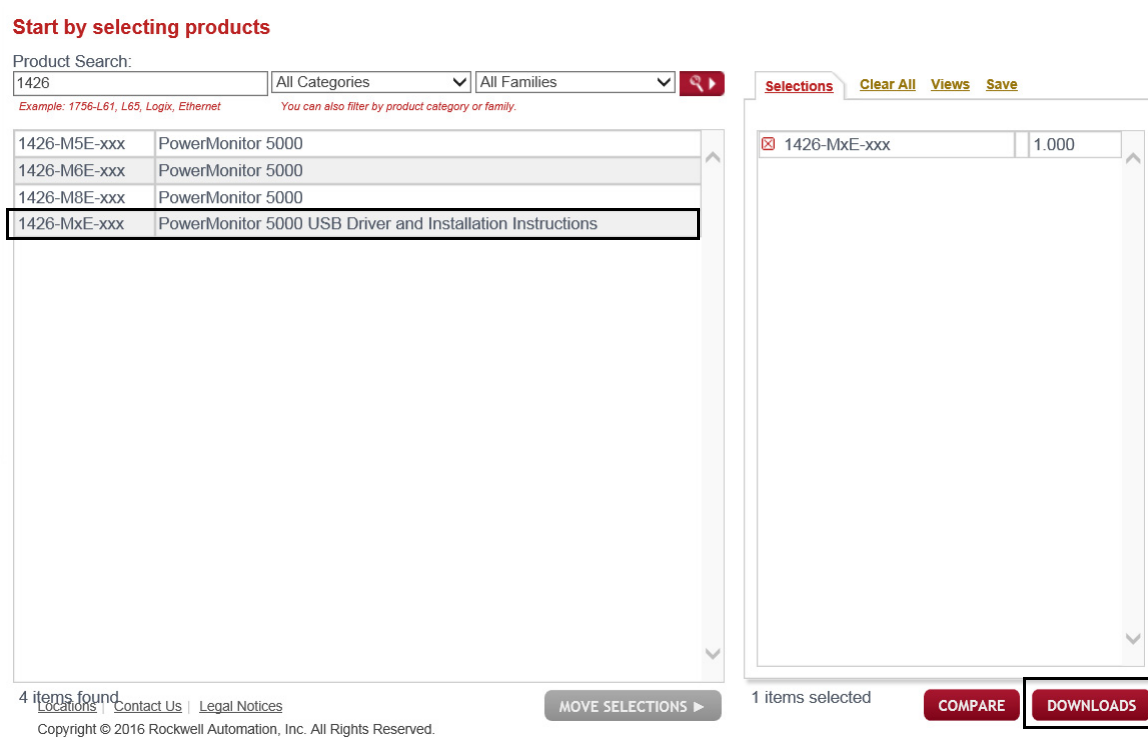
Start by selecting products

Product Search:
1426
All Categories
All Families
Example: 1756-L61, L65, Logix, Ethernet
You can also filter by product category or family.

| | |
|---|---|
| 1426-M5E-xxx | PowerMonitor 5000 |
| 1426-M6E-xxx | PowerMonitor 5000 |
| 1426-M8E-xxx | PowerMonitor 5000 |
| 1426-MxE-xxx | PowerMonitor 5000 USB Driver and Installation Instructions |

4 items found

MOVE SELECTIONS ▶

Selections Clear All Views Save

1426-MxE-xxx 1.000

1 items selected

COMPARE

DOWNLOADS

Locations | Contact Us | Legal Notices
Copyright © 2016 Rockwell Automation, Inc. All Rights Reserved.